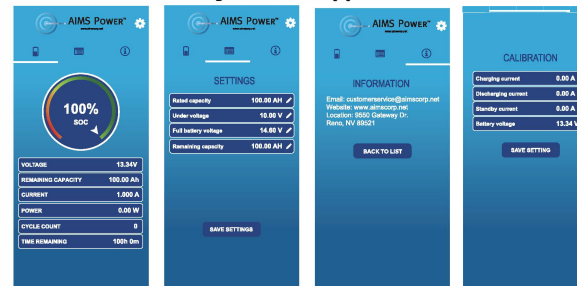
AIMS Power™

100%
SOC

| VOLTAGE | 13.34V |
|---|---|
| REMAINING CAPACITY | 100.00 Ah |
| CURRENT | 1.000 A |
| POWER | 0.00 W |
| CYCLE COUNT | 0 |
| TIME REMAINING | 100h 0m |

AIMS Power™

SETTINGS

| Rated capacity | 100.00 AH |
|---|---|
| Under voltage | 10.00 V |
| Full battery voltage | 14.60 V |
| Remaining capacity | 100.00 AH |

SAVE SETTINGS

AIMS Power™

INFORMATION

Email: customerservice@aimscorp.net
Website: www.aimscorp.net
Location: 9550 Gateway Dr.
Reno, NV 89521

BACK TO LIST

CALIBRATION

| Charging current | 0.00 A |
|---|---|
| Discharging current | 0.00 A |
| Standby current | 0.00 A |
| Battery voltage | 13.34 V |

SAVE SETTING